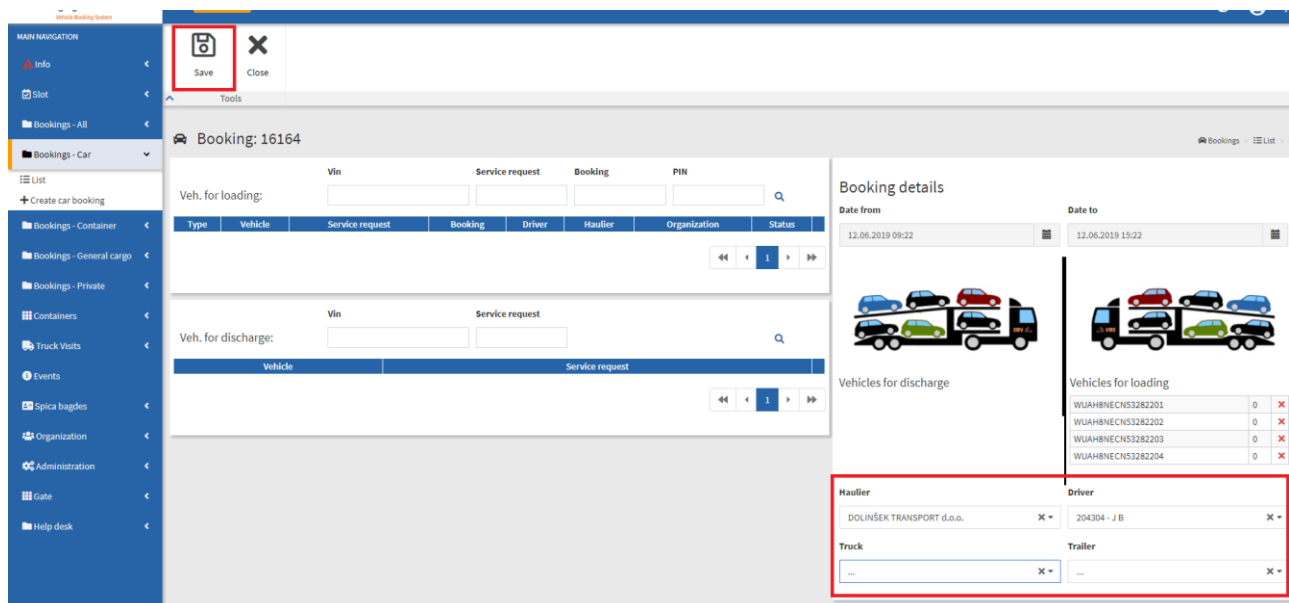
Vehicle Booking System

MAIN NAVIGATION
Info
Slot
Bookings - All
Bookings - Car
List
Create car booking
Bookings - Container
Bookings - General cargo
Bookings - Private
Containers
Truck Visits
Events
Spica bagdes
Organization
Administration
Gate
Help desk

Save
Close
Tools

Booking: 16164

Bookings > List >

Veh. for loading:
Vin
Service request
Booking
PIN

| Type | Vehicle | Service request | Booking | Driver | Haulier | Organization | Status |
|---|---|---|---|---|---|---|---|

1

Veh. for discharge:
Vin
Service request

| Vehicle | Service request |
|---|---|

1

Booking details
Date from
12.06.2019 09:22
Date to
12.06.2019 15:22

Vehicles for discharge
Vehicles for loading

| WUAH8NECN53282201 | 0 | × |
|---|---|---|
| WUAH8NECN53282202 | 0 | × |
| WUAH8NECN53282203 | 0 | × |
| WUAH8NECN53282204 | 0 | × |

Haulier
DOLINŠEK TRANSPORT d.o.o.
Driver
204304 - J B
Truck
...
Trailer
...